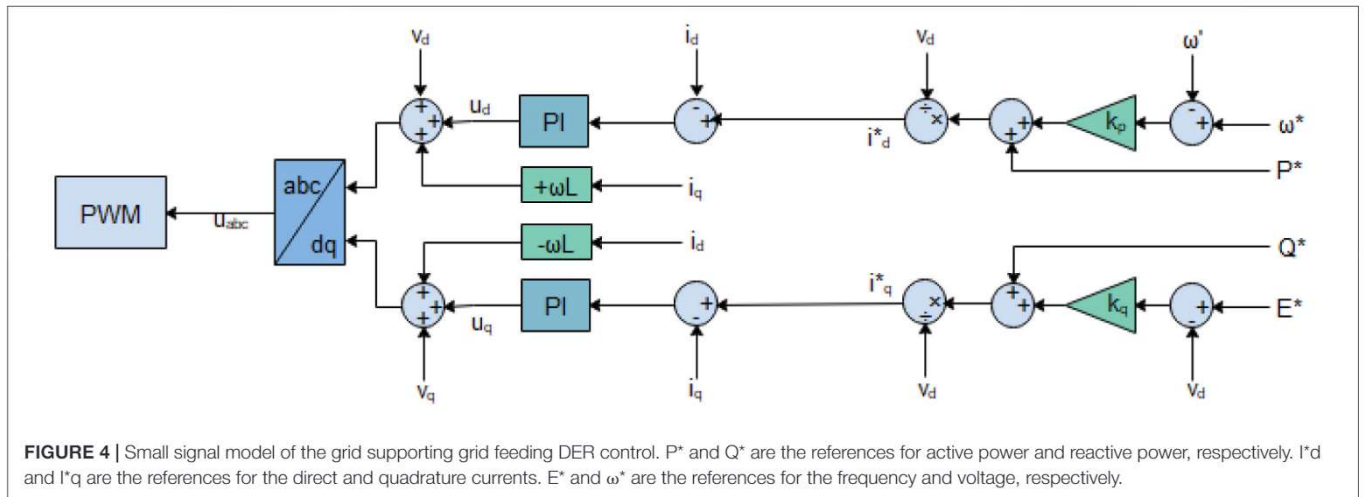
$v_d$ $i_d$ $v_d$ $\omega'$

+ + + $u_d$ PI - + ÷ × + + $k_p$ - + $\omega^*$

$i^*_d$

P*

PWM $u_{abc}$ abc dq +ωL $i_q$

-ωL $i_d$

Q*

$i^*_q$

+ + + PI + - × ÷ + + $k_q$ + - E*

$u_q$

$v_q$ $i_q$ $v_d$ $v_d$

**FIGURE 4 |** Small signal model of the grid supporting grid feeding DER control. P* and Q* are the references for active power and reactive power, respectively. I*d and I*q are the references for the direct and quadrature currents. E* and ω* are the references for the frequency and voltage, respectively.